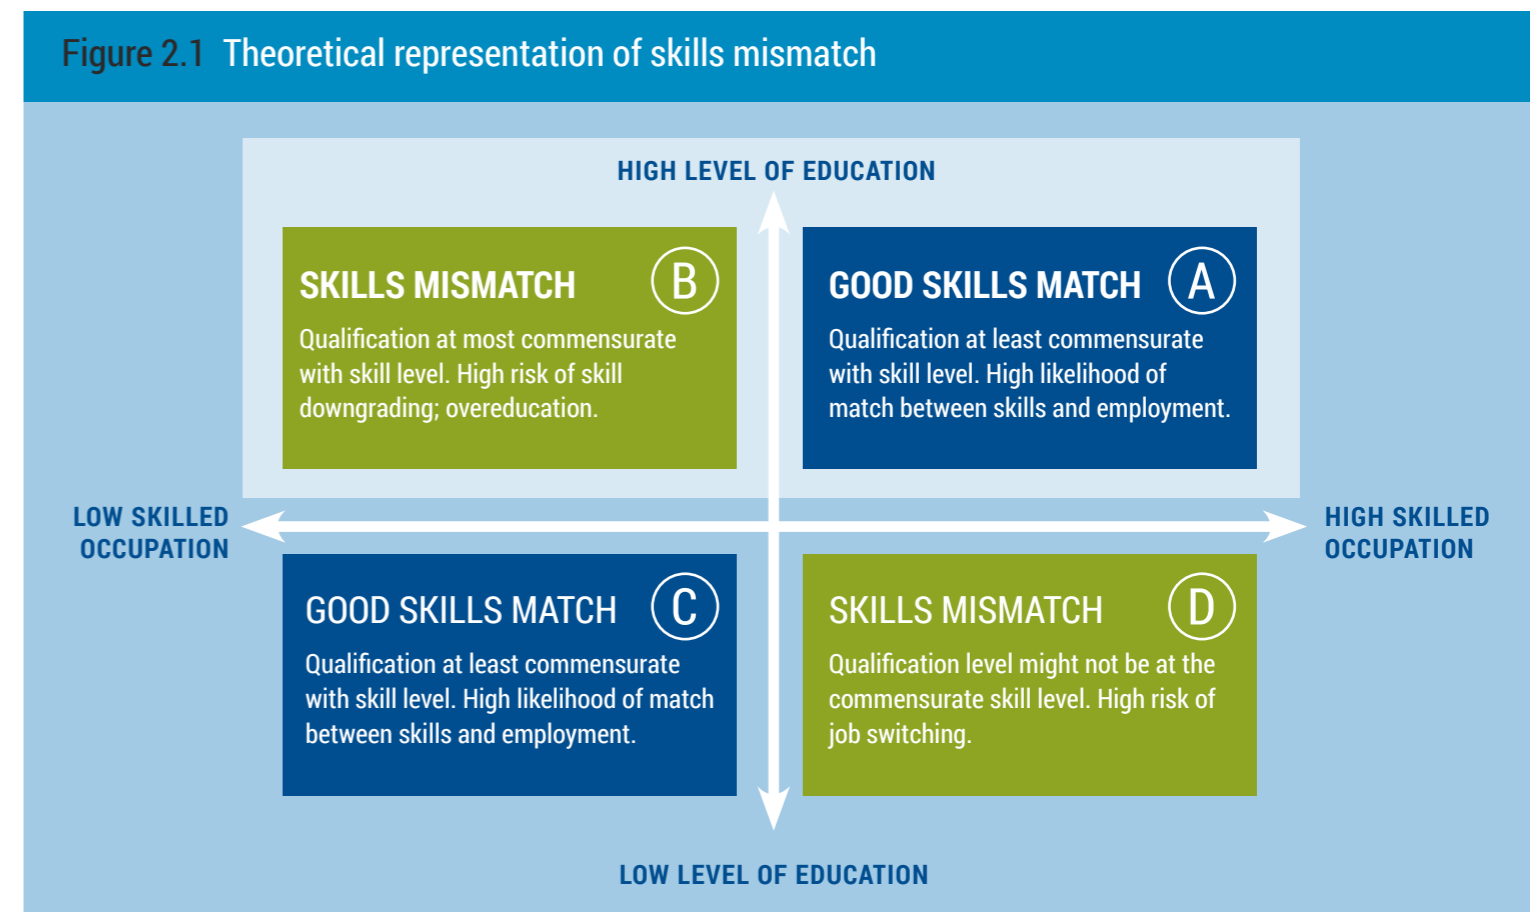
Figure 2.1 Theoretical representation of skills mismatch

HIGH LEVEL OF EDUCATION

SKILLS MISMATCH B

Qualification at most commensurate with skill level. High risk of skill downgrading; overeducation.

GOOD SKILLS MATCH A

Qualification at least commensurate with skill level. High likelihood of match between skills and employment.

LOW SKILLED OCCUPATION

HIGH SKILLED OCCUPATION

GOOD SKILLS MATCH C

Qualification at least commensurate with skill level. High likelihood of match between skills and employment.

SKILLS MISMATCH D

Qualification level might not be at the commensurate skill level. High risk of job switching.

LOW LEVEL OF EDUCATION